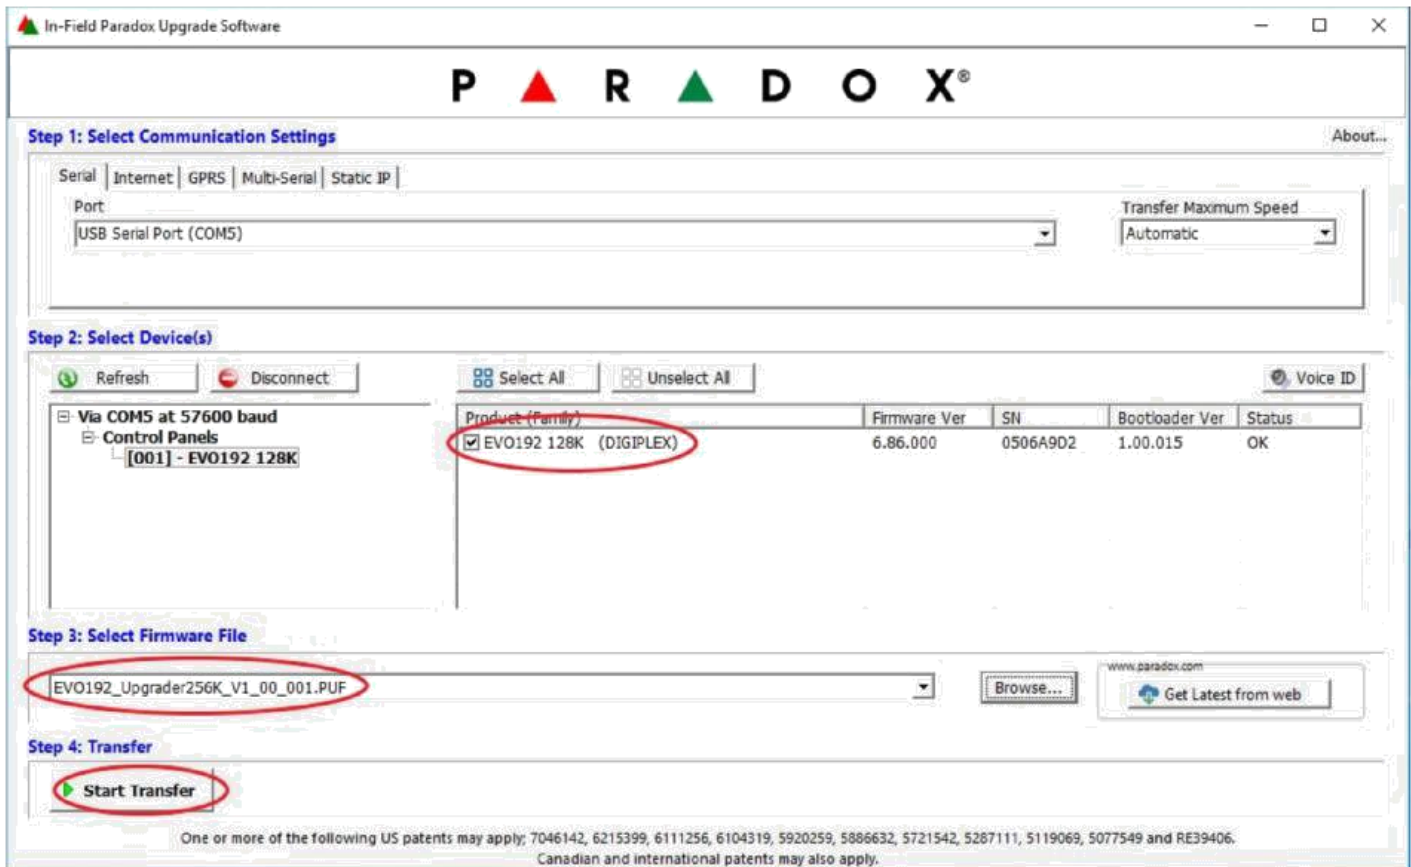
In-Field Paradox Upgrade Software

PARADOX®

Step 1: Select Communication Settings

About...

Serial | Internet | GPRS | Multi-Serial | Static IP

Port

USB Serial Port (COM5)

Transfer Maximum Speed

Automatic

Step 2: Select Device(s)

Refresh

Disconnect

Select All

Unselect All

Voice ID

Via COM5 at 57600 baud
Control Panels
[001] - EVO192 128K

| Product (Family) | Firmware Ver | SN | Bootloader Ver | Status |
|---|---|---|---|---|
| EVO192 128K (DIGIPLEX) | 6.86.000 | 0506A9D2 | 1.00.015 | OK |

Step 3: Select Firmware File

EVO192_Upgrader256K_V1_00_001.PUF

Browse...

www.paradox.com

Get Latest from web

Step 4: Transfer

Start Transfer

One or more of the following US patents may apply: 7046142, 6215399, 6111256, 6104319, 5920259, 5886632, 5721542, 5287111, 5119069, 5077549 and RE39406. Canadian and international patents may also apply.